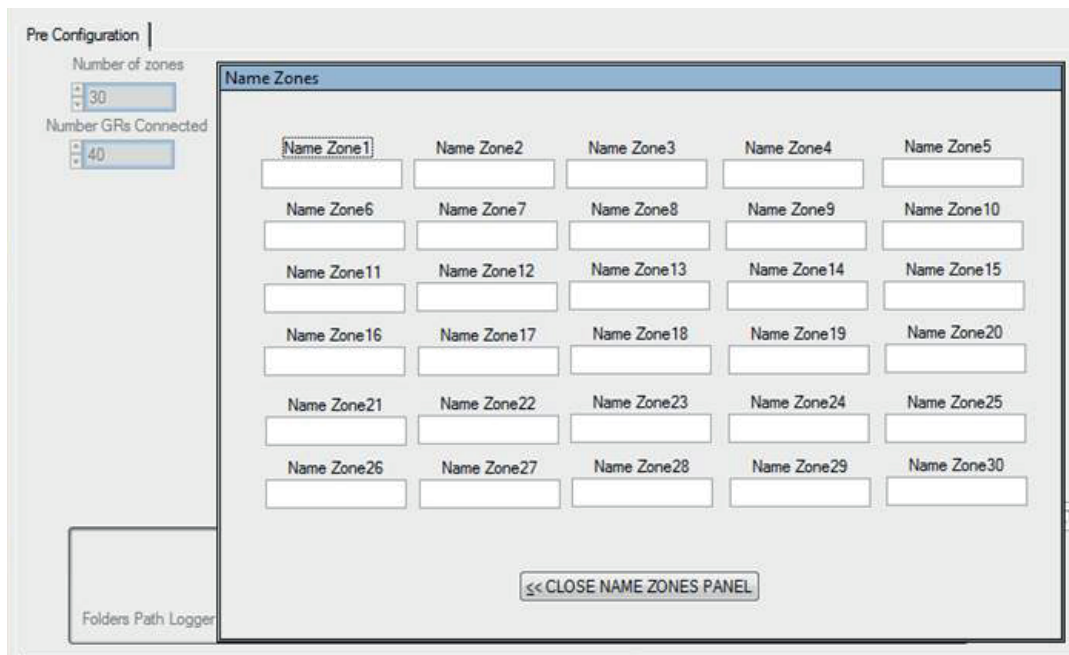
Pre Configuration

Number of zones
30
Number GRs Connected
40

Name Zones

| Name Zone1 | Name Zone2 | Name Zone3 | Name Zone4 | Name Zone5 |
|---|---|---|---|---|
| Name Zone6 | Name Zone7 | Name Zone8 | Name Zone9 | Name Zone10 |
| Name Zone11 | Name Zone12 | Name Zone13 | Name Zone14 | Name Zone15 |
| Name Zone16 | Name Zone17 | Name Zone18 | Name Zone19 | Name Zone20 |
| Name Zone21 | Name Zone22 | Name Zone23 | Name Zone24 | Name Zone25 |
| Name Zone26 | Name Zone27 | Name Zone28 | Name Zone29 | Name Zone30 |

<< CLOSE NAME ZONES PANEL

Folders Path Logger